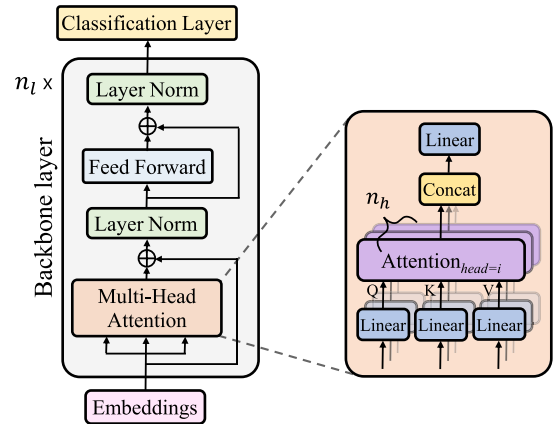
Classification Layer

$n_l$ x

Backbone layer

Layer Norm

$\oplus$

Feed Forward

Layer Norm

$\oplus$

Multi-Head Attention

Embeddings

Linear

Concat

$n_h$

Attention$_{head=i}$

Q

K

V

Linear

Linear

Linear